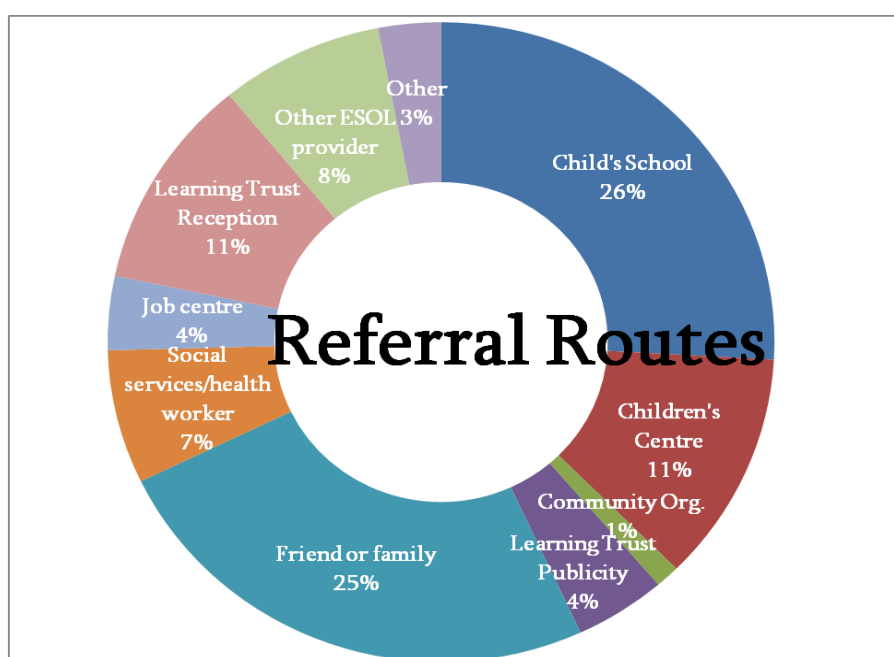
Referral Routes

Child's School 26%

Children's Centre 11%

Community Org. 1%

Learning Trust Publicity 4%

Friend or family 25%

Social services/health worker 7%

Job centre 4%

Learning Trust Reception 11%

Other ESOL provider 8%

Other 3%